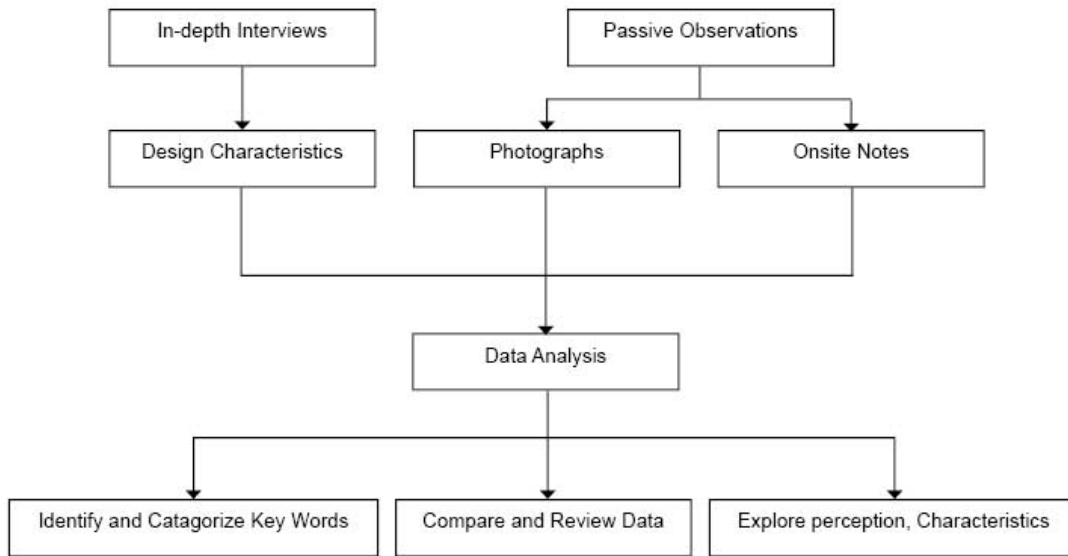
In-depth Interviews

Passive Observations

Design Characteristics

Photographs

Onsite Notes

Data Analysis

Identify and Catagorize Key Words

Compare and Review Data

Explore perception, Characteristics